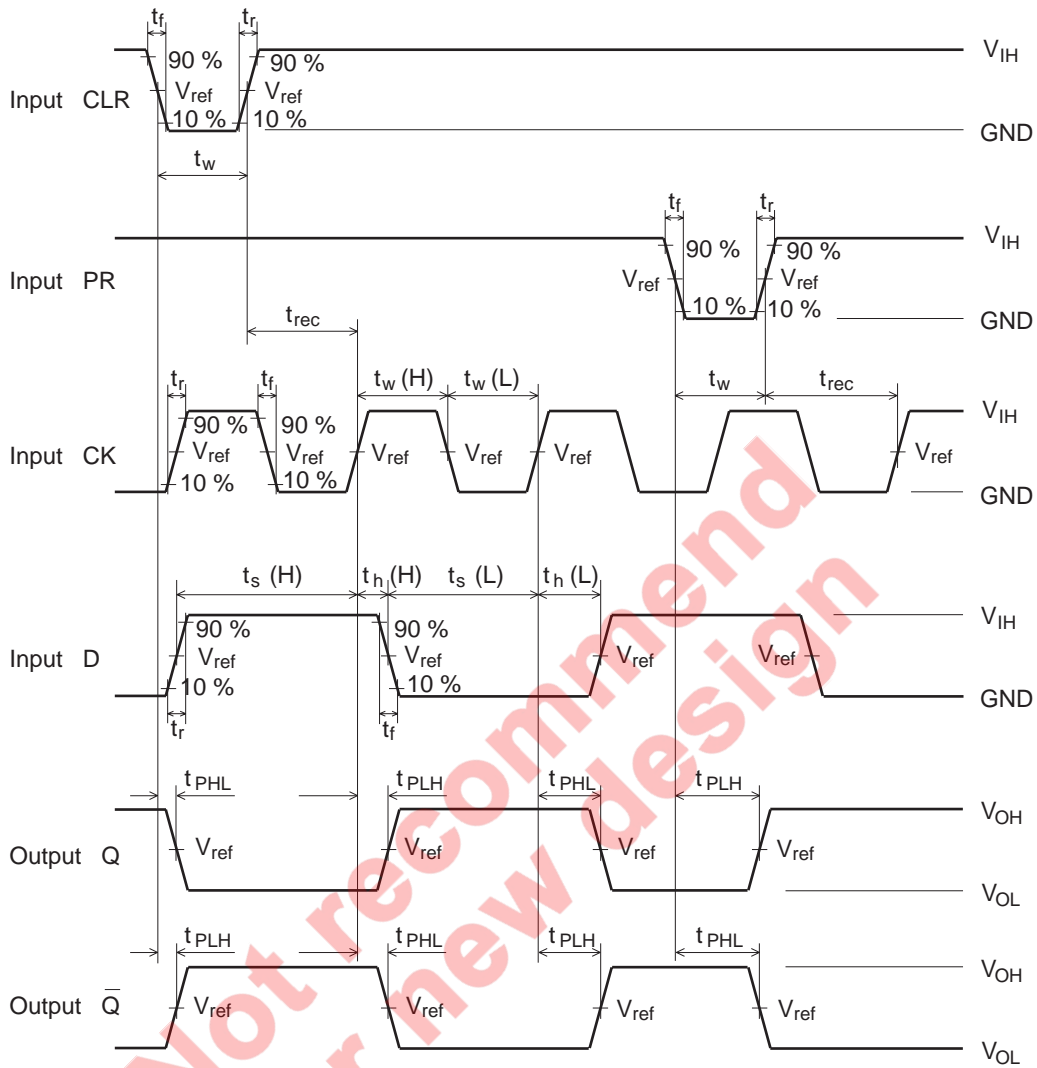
$t_f$ $t_r$
90 % 90 %
Input CLR $V_{ref}$ $V_{ref}$ $V_{IH}$
10 % 10 % GND
$t_w$

$t_f$ $t_r$
90 % 90 % $V_{IH}$
Input PR $V_{ref}$ $V_{ref}$
10 % 10 % GND
$t_{rec}$

$t_r$ $t_f$ $t_w$ (H) $t_w$ (L) $t_w$ $t_{rec}$
90 % 90 % $V_{IH}$
Input CK $V_{ref}$ $V_{ref}$ $V_{ref}$ $V_{ref}$ $V_{ref}$ $V_{ref}$
10 % 10 % GND

$t_s$ (H) $t_h$ (H) $t_s$ (L) $t_h$ (L)
90 % 90 % $V_{IH}$
Input D $V_{ref}$ $V_{ref}$ $V_{ref}$ $V_{ref}$
10 % 10 % GND
$t_r$ $t_f$

$t_{PHL}$ $t_{PLH}$ $t_{PHL}$ $t_{PLH}$
$V_{OH}$
Output Q $V_{ref}$ $V_{ref}$ $V_{ref}$ $V_{ref}$
$V_{OL}$

$t_{PLH}$ $t_{PHL}$ $t_{PLH}$ $t_{PHL}$
$V_{OH}$
Output $\overline{Q}$ $V_{ref}$ $V_{ref}$ $V_{ref}$ $V_{ref}$
$V_{OL}$

Not recommend for new design